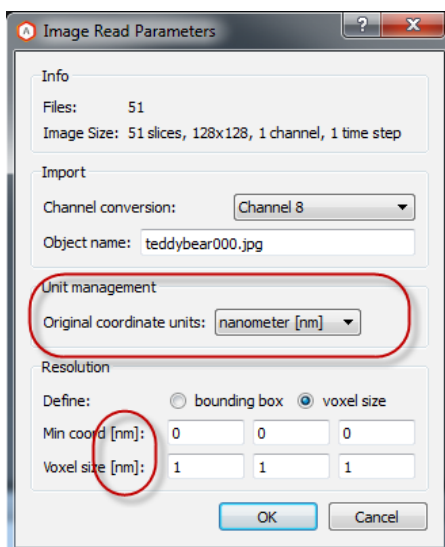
Image Read Parameters

?

X

Info

Files: 51

Image Size: 51 slices, 128x128, 1 channel, 1 time step

Import

Channel conversion: Channel 8

Object name: teddybear000.jpg

Unit management

Original coordinate units: nanometer [nm]

Resolution

Define: bounding box voxel size

Min coord [nm]: 0 0 0

Voxel size [nm]: 1 1 1

OK

Cancel